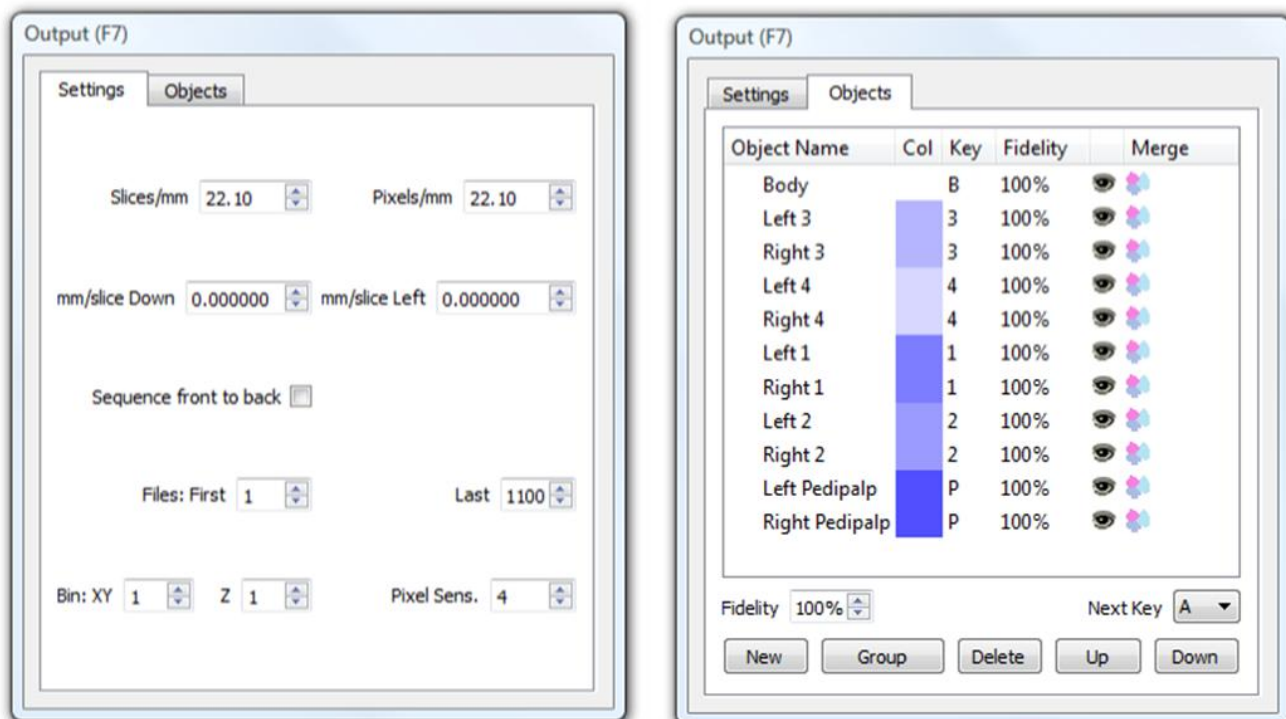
Output (F7)

Settings | Objects

Slices/mm 22.10

Pixels/mm 22.10

mm/slice Down 0.000000

mm/slice Left 0.000000

Sequence front to back

Files: First 1

Last 1100

Bin: XY 1

Z 1

Pixel Sens. 4

Output (F7)

Settings | Objects

| Object Name | Col | Key | Fidelity | | Merge |
|---|---|---|---|---|---|
| Body | | B | 100% | | |
| Left 3 | | 3 | 100% | | |
| Right 3 | | 3 | 100% | | |
| Left 4 | | 4 | 100% | | |
| Right 4 | | 4 | 100% | | |
| Left 1 | | 1 | 100% | | |
| Right 1 | | 1 | 100% | | |
| Left 2 | | 2 | 100% | | |
| Right 2 | | 2 | 100% | | |
| Left Pedipalp | | P | 100% | | |
| Right Pedipalp | | P | 100% | | |

Fidelity 100%

Next Key A

New | Group | Delete | Up | Down